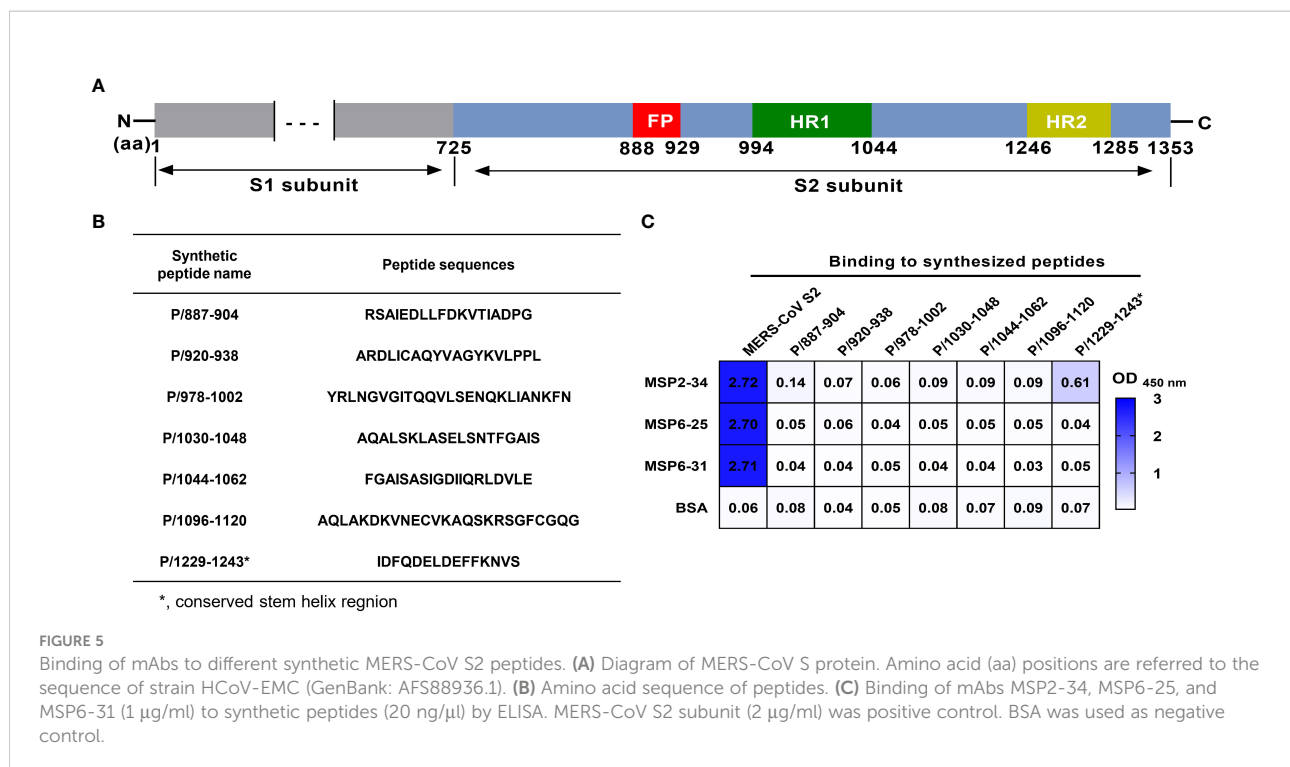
A

N
(aa)1 --- 725 FP 888 929 HR1 994 1044 HR2 1246 1285 1353 C

S1 subunit

S2 subunit

B

| Synthetic peptide name | Peptide sequences |
|---|---|
| P/887-904 | RSAIEDLLFDKVTIADPG |
| P/920-938 | ARDLICAQYVAGYKVLPPL |
| P/978-1002 | YRLNGVGITQQVLSENQKLIANKFN |
| P/1030-1048 | AQALSKLASELSNTFGAIS |
| P/1044-1062 | FGAISASIGDIIQRLDVLE |
| P/1096-1120 | AQLAKDKVNECVKAQSKRSGFCGQG |
| P/1229-1243* | IDFQDELDEFFKNVS |

*, conserved stem helix regnion

C

Binding to synthesized peptides

| | MERS-CoV S2 | P/887-904 | P/920-938 | P/978-1002 | P/1030-1048 | P/1044-1062 | P/1096-1120 | P/1229-1243* |
|---|---|---|---|---|---|---|---|---|
| MSP2-34 | 2.72 | 0.14 | 0.07 | 0.06 | 0.09 | 0.09 | 0.09 | 0.61 |
| MSP6-25 | 2.70 | 0.05 | 0.06 | 0.04 | 0.05 | 0.05 | 0.05 | 0.04 |
| MSP6-31 | 2.71 | 0.04 | 0.04 | 0.05 | 0.04 | 0.04 | 0.03 | 0.05 |
| BSA | 0.06 | 0.08 | 0.04 | 0.05 | 0.08 | 0.07 | 0.09 | 0.07 |

OD 450 nm
3
2
1

FIGURE 5
Binding of mAbs to different synthetic MERS-CoV S2 peptides. (A) Diagram of MERS-CoV S protein. Amino acid (aa) positions are referred to the sequence of strain HCoV-EMC (GenBank: AFS88936.1). (B) Amino acid sequence of peptides. (C) Binding of mAbs MSP2-34, MSP6-25, and MSP6-31 (1 μg/ml) to synthetic peptides (20 ng/μl) by ELISA. MERS-CoV S2 subunit (2 μg/ml) was positive control. BSA was used as negative control.